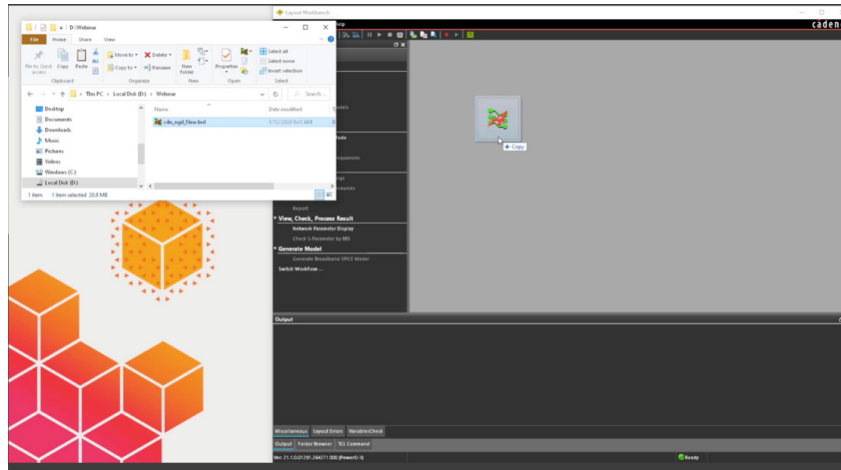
D:\Webinar

File Home Share View

Pin to Quick access Copy Paste

Clipboard

Move to Copy to Delete Rename

Organize

New folder

New

Properties

Open

Select all Select none Invert selection

Select

This PC > Local Disk (D:) > Webinar

Search...

Desktop
Documents
Downloads
Music
Pictures
Videos
Windows (C:)
Local Disk (D:)

Name

Date modified

cdn_mgd_flow.bxd

5/12/2020 9:41 AM

1 item 1 item selected 20.0 MB

Layout Workbench

caden

+ Copy

View, Check, Process Result
Network Parameter Display
Check S-Parameter by IBIS
Generate Model
Generate Broadband SPICE Model
Switch Workflow...

Report

Output

Miscellaneous Layout Errors Variables/Check

Output Folder Browser Tcl Command

Ready